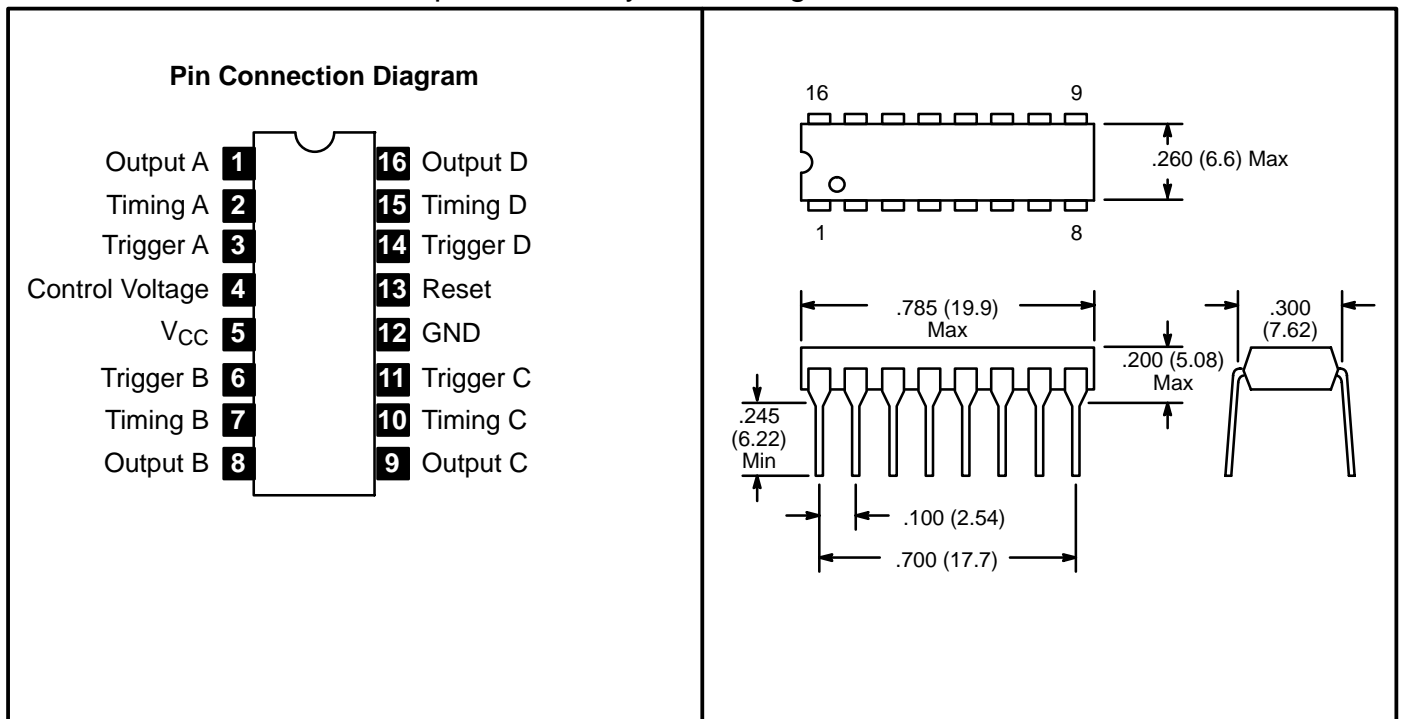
Pin Connection Diagram

Output A 1
Timing A 2
Trigger A 3
Control Voltage 4
$V_{CC}$ 5
Trigger B 6
Timing B 7
Output B 8

16 Output D
15 Timing D
14 Trigger D
13 Reset
12 GND
11 Trigger C
10 Timing C
9 Output C

16 9
1 8
.260 (6.6) Max
.785 (19.9) Max
.300 (7.62)
.200 (5.08) Max
.245 (6.22) Min
.100 (2.54)
.700 (17.7)